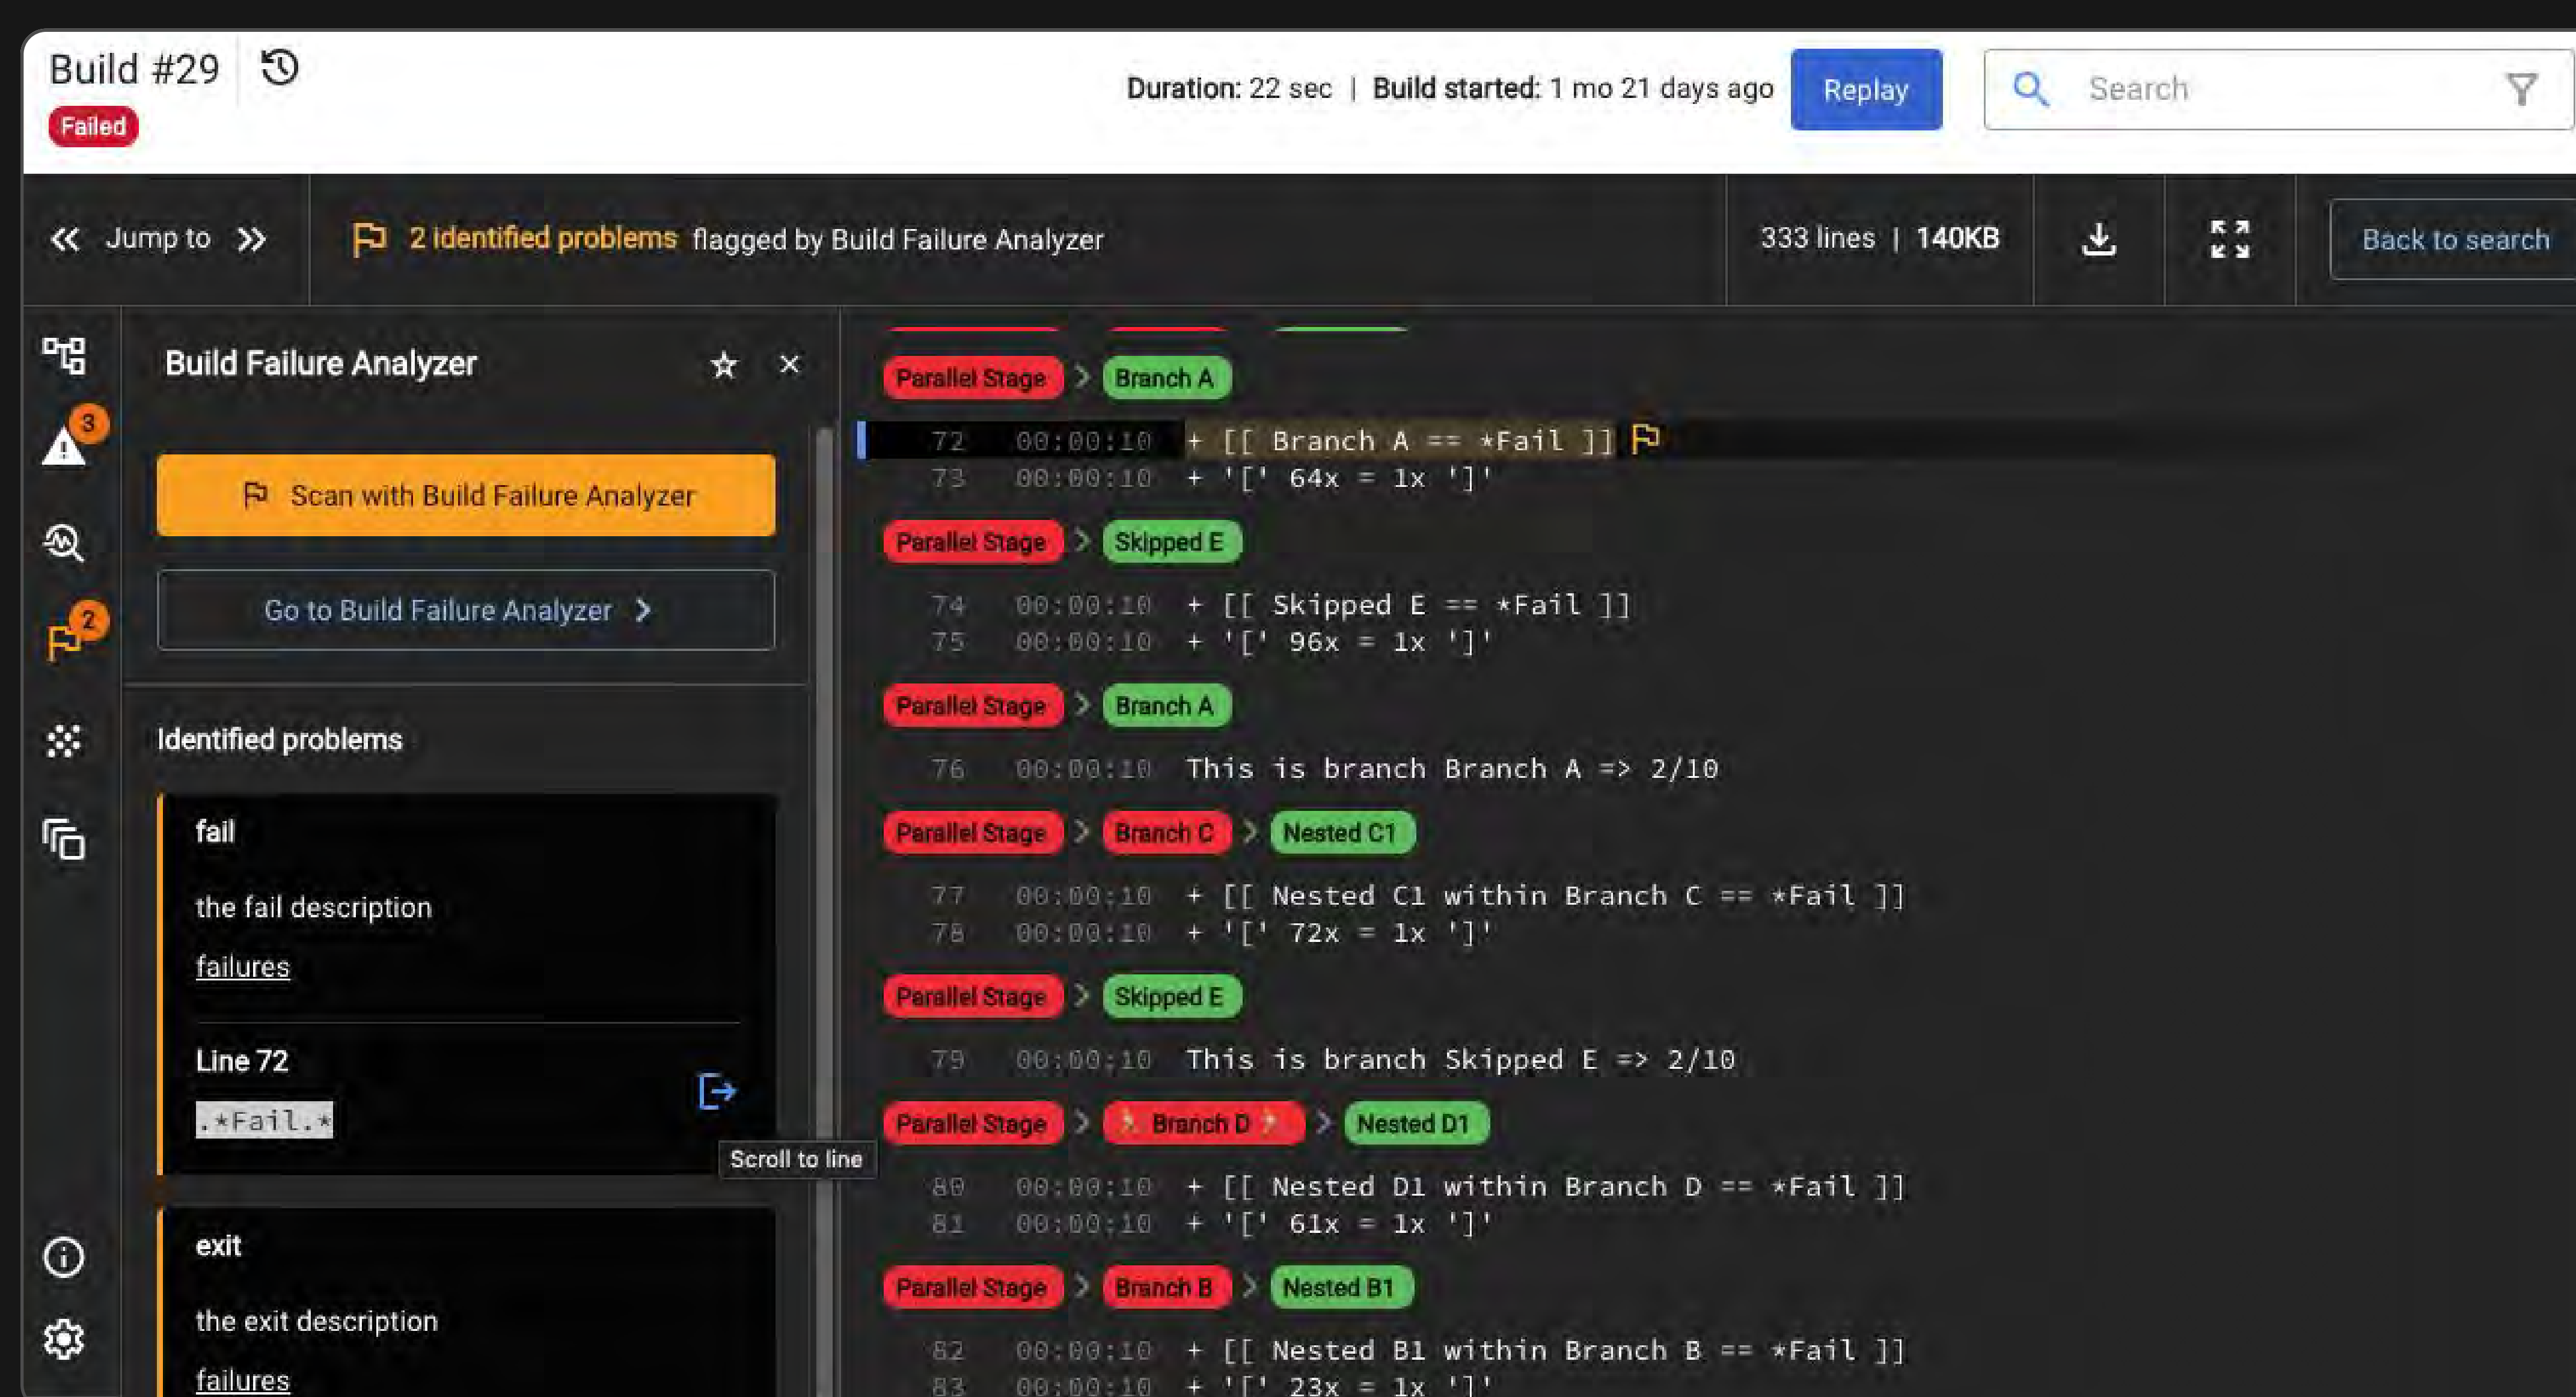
Build #29
Failed

Duration: 22 sec | Build started: 1 mo 21 days ago
Replay
Search

Jump to
2 identified problems flagged by Build Failure Analyzer
333 lines | 140KB
Back to search

3
2

Build Failure Analyzer
Scan with Build Failure Analyzer
Go to Build Failure Analyzer

Identified problems

fail
the fail description
failures

Line 72
.*Fail.*
Scroll to line

exit
the exit description
failures

Parallel Stage > Branch A
72 00:00:10 + [[ Branch A == *Fail ]]
73 00:00:10 + '[' 64x = 1x ']'
Parallel Stage > Skipped E
74 00:00:10 + [[ Skipped E == *Fail ]]
75 00:00:10 + '[' 96x = 1x ']'
Parallel Stage > Branch A
76 00:00:10 This is branch Branch A => 2/10
Parallel Stage > Branch C > Nested C1
77 00:00:10 + [[ Nested C1 within Branch C == *Fail ]]
78 00:00:10 + '[' 72x = 1x ']'
Parallel Stage > Skipped E
79 00:00:10 This is branch Skipped E => 2/10
Parallel Stage > Branch D > Nested D1
80 00:00:10 + [[ Nested D1 within Branch D == *Fail ]]
81 00:00:10 + '[' 61x = 1x ']'
Parallel Stage > Branch B > Nested B1
82 00:00:10 + [[ Nested B1 within Branch B == *Fail ]]
83 00:00:10 + '[' 23x = 1x ']'